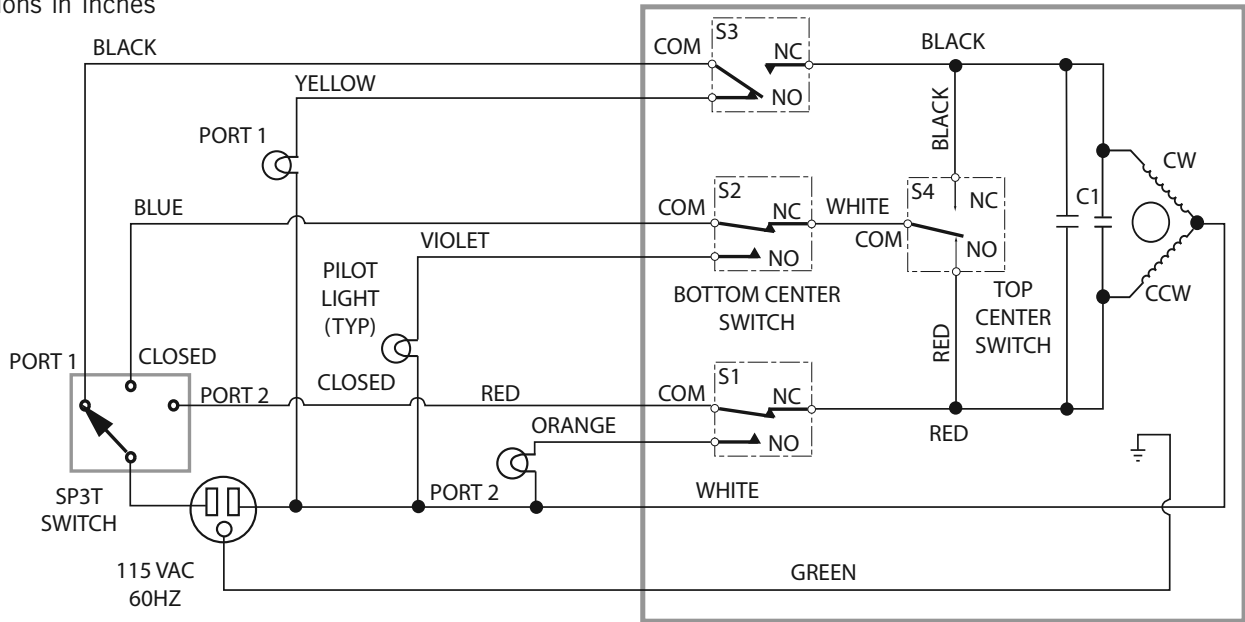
ons in Inches

BLACK
YELLOW
PORT 1
BLUE
VIOLET
PILOT LIGHT (TYP)
PORT 1
CLOSED
PORT 2
CLOSED
SP3T SWITCH
115 VAC 60HZ
PORT 2
RED
ORANGE
COM
S3
NC
NO
BLACK
BLACK
COM
S2
NC
NO
WHITE
S4
NC
COM
NO
BOTTOM CENTER SWITCH
TOP CENTER SWITCH
RED
COM
S1
NC
NO
RED
WHITE
GREEN
C1
CW
CCW